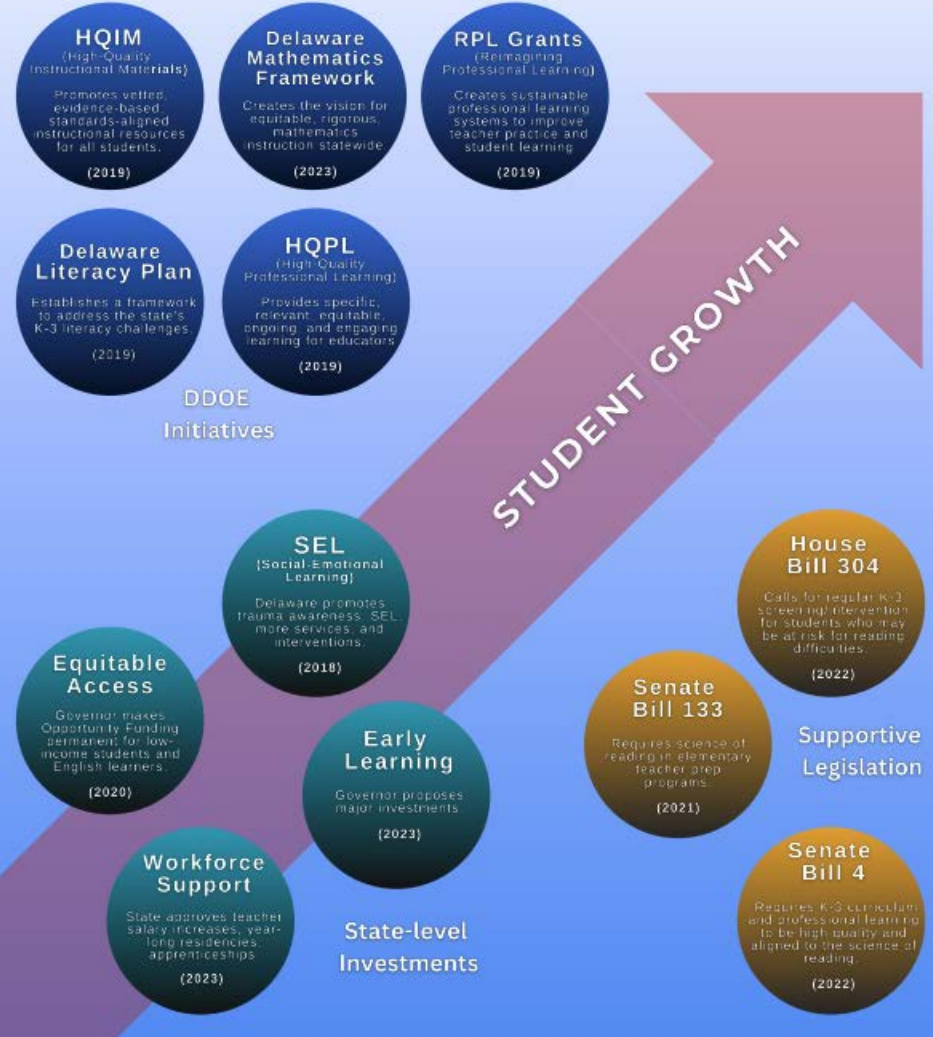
HQIM
(High-Quality Instructional Materials)
Promotes vetted, evidence-based standards-aligned instructional resources for all students.
(2019)

Delaware Mathematics Framework
Creates the vision for equitable, rigorous, mathematics instruction statewide.
(2023)

RPL Grants
(Reimagining Professional Learning)
Creates sustainable professional learning systems to improve teacher practice and student learning.
(2019)

Delaware Literacy Plan
Establishes a framework to address the state's K-3 literacy challenges.
(2019)

HQPL
(High-Quality Professional Learning)
Provides specific, relevant, equitable, ongoing, and engaging learning for educators.
(2019)

DDOE Initiatives

STUDENT GROWTH

SEL
(Social-Emotional Learning)
Delaware promotes trauma awareness, SEL, more services, and interventions.
(2018)

Equitable Access
Governor makes Opportunity Funding permanent for low-income students and English learners.
(2020)

Early Learning
Governor proposes major investments.
(2023)

Workforce Support
State approves teacher salary increases, year-long residencies, apprenticeships.
(2023)

State-level Investments

House Bill 304
Calls for regular K-3 screening/intervention for students who may be at risk for reading difficulties.
(2022)

Senate Bill 133
Requires science of reading in elementary teacher prep programs.
(2021)

Supportive Legislation

Senate Bill 4
Requires K-3 curriculum and professional learning to be high quality and aligned to the science of reading.
(2022)